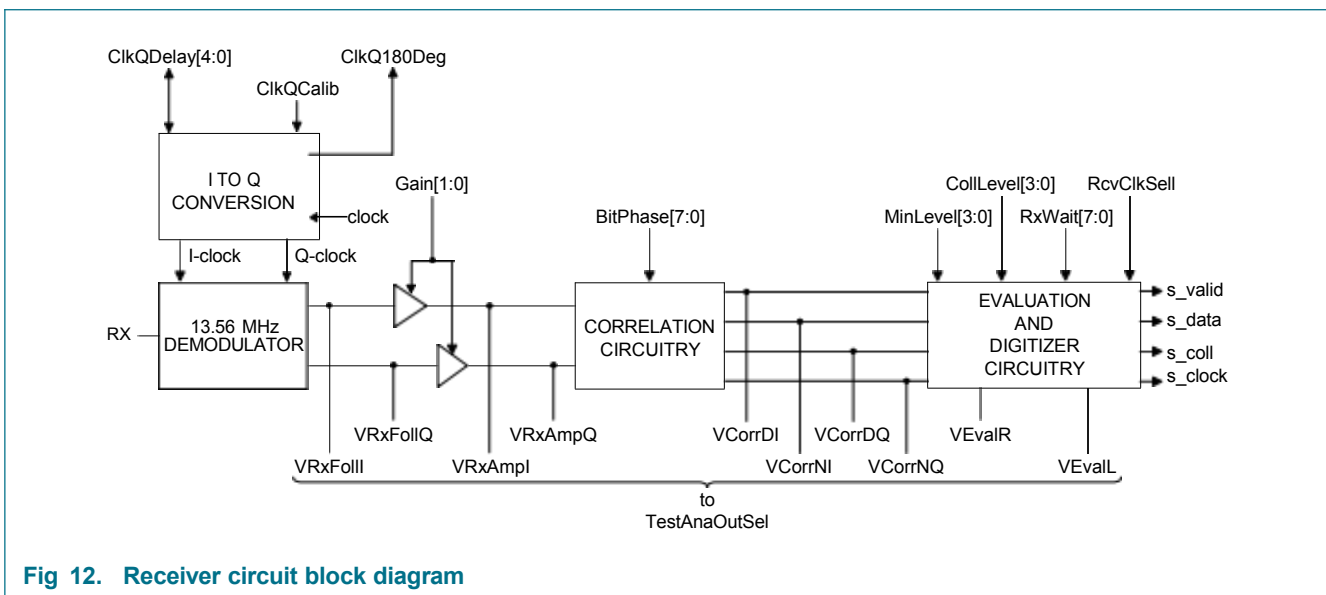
ClkQDelay[4:0]
ClkQCalib
ClkQ180Deg
I TO Q CONVERSION
clock
Gain[1:0]
I-clock
Q-clock
RX
13.56 MHz DEMODULATOR
BitPhase[7:0]
CORRELATION CIRCUITRY
CollLevel[3:0]
RcvClkSell
MinLevel[3:0]
RxWait[7:0]
EVALUATION AND DIGITIZER CIRCUITRY
s_valid
s_data
s_coll
s_clock
VRxFollQ
VRxAmpQ
VCorrDI
VCorrDQ
VEvalR
VRxFollI
VRxAmpI
VCorrNI
VCorrNQ
VEvalL
to
TestAnaOutSel

Fig 12. Receiver circuit block diagram